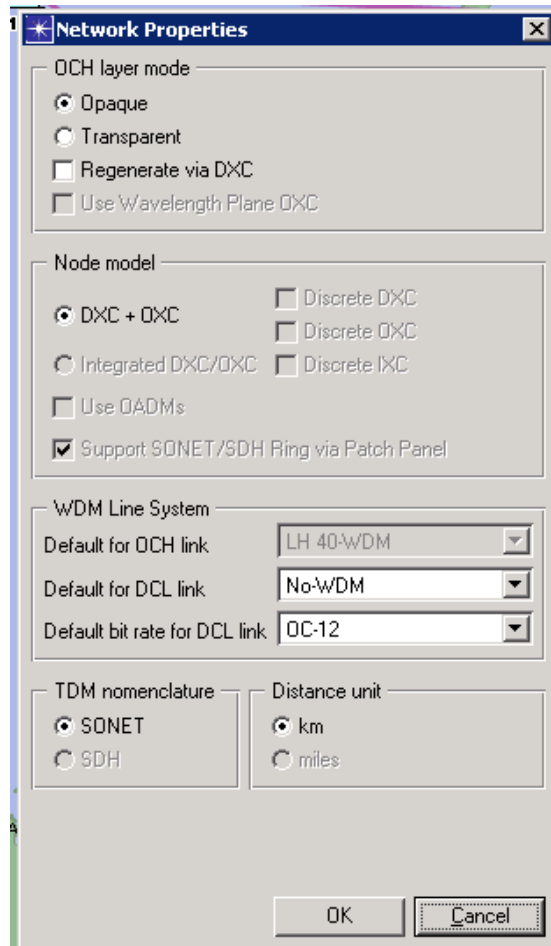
Network Properties

OCH layer mode

Opaque

Transparent

Regenerate via DXC

Use Wavelength Plane OXC

Node model

DXC + OXC

Discrete DXC

Discrete OXC

Integrated DXC/OXC

Discrete IXC

Use OADMs

Support SONET/SDH Ring via Patch Panel

WDM Line System

Default for OCH link LH 40-WDM

Default for DCL link No-WDM

Default bit rate for DCL link OC-12

TDM nomenclature

SONET

SDH

Distance unit

km

miles

OK

Cancel